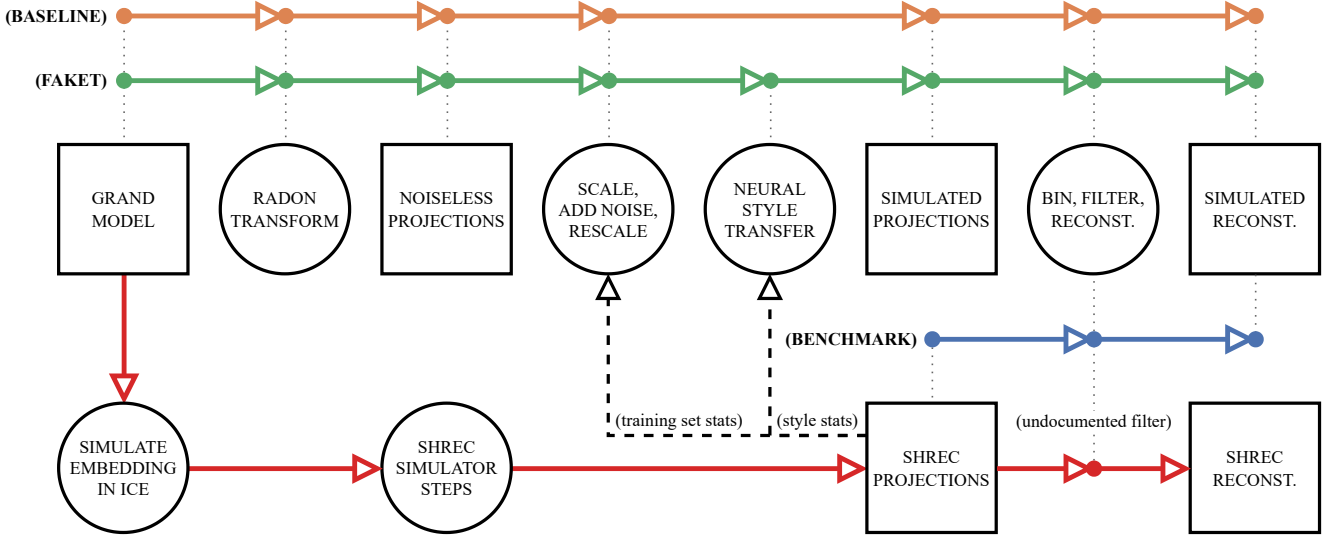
(BASELINE)

(FAKET)

GRAND MODEL

RADON TRANSFORM

NOISELESS PROJECTIONS

SCALE, ADD NOISE, RESCALE

NEURAL STYLE TRANSFER

SIMULATED PROJECTIONS

BIN, FILTER, RECONST.

SIMULATED RECONST.

(BENCHMARK)

(training set stats)

(style stats)

(undocumented filter)

SIMULATE EMBEDDING IN ICE

SHREC SIMULATOR STEPS

SHREC PROJECTIONS

SHREC RECONST.